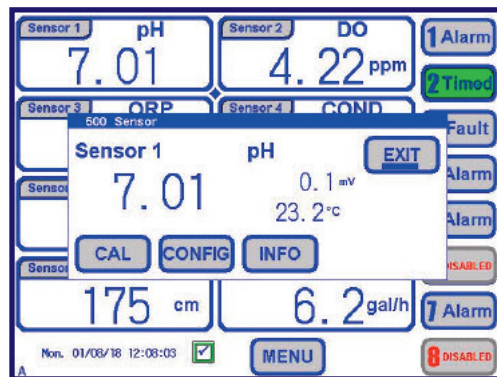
Sensor 1 pH
7.01

Sensor 2 DO
4.22 ppm

1 Alarm
2 Timed

Sensor 3 ORP
Sensor 4 COND

Fault

500 Sensor
Sensor 1 pH EXIT
7.01
0.1 mV
23.2 °C
CAL CONFIG INFO

Sensor
Alarm
Sensor
Alarm
Sensor
DISABLED

175 cm
6.2 gal/h
7 Alarm

Mon. 01/08/18 12:08:03
MENU
8 DISABLED
A